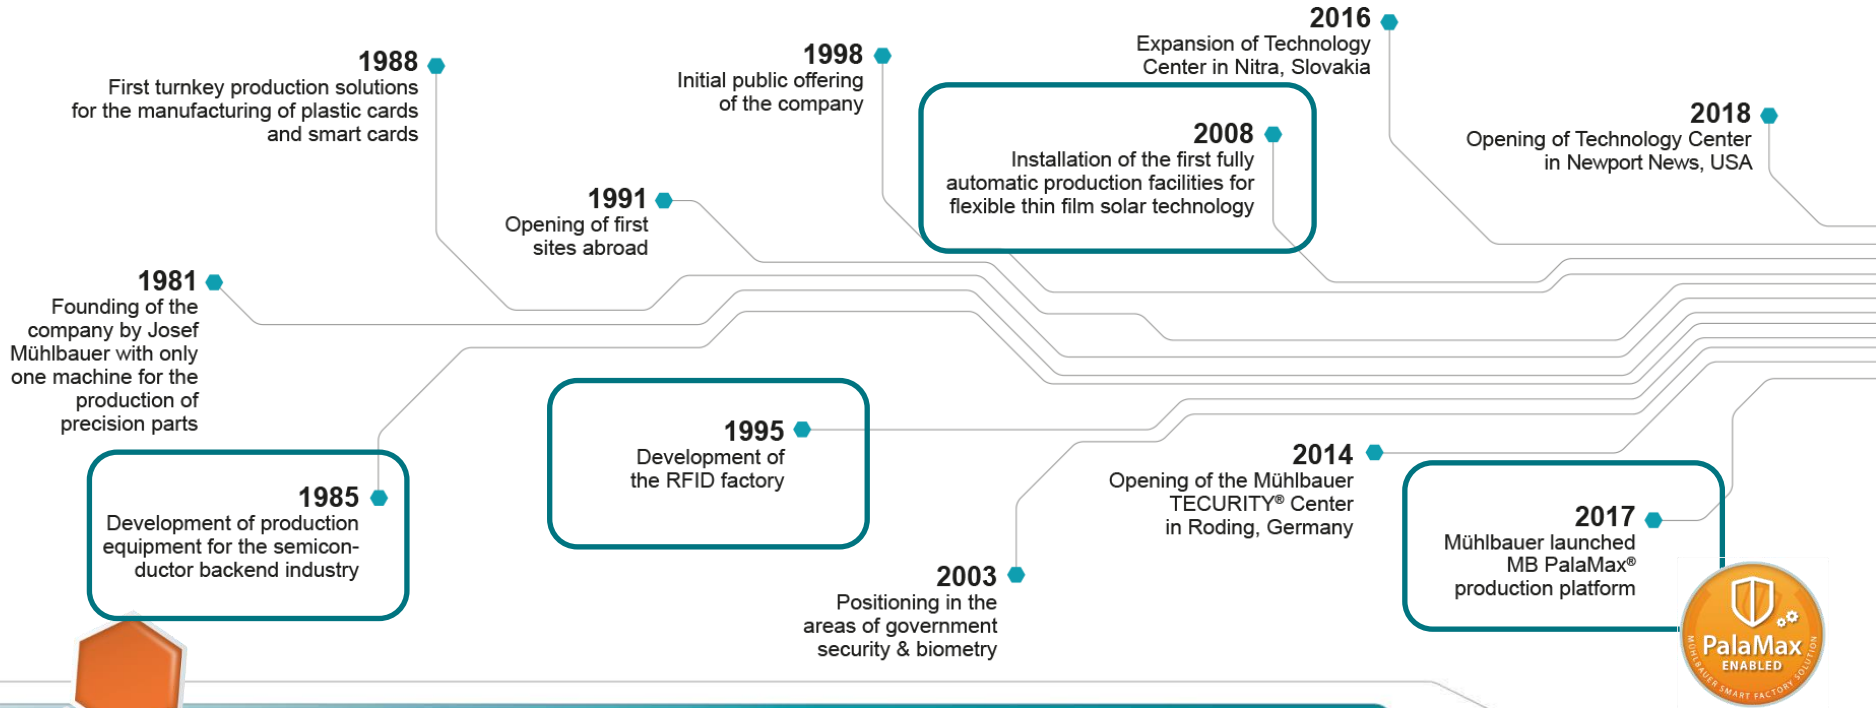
2016
Expansion of Technology Center in Nitra, Slovakia

1988
First turnkey production solutions for the manufacturing of plastic cards and smart cards

1998
Initial public offering of the company

2008
Installation of the first fully automatic production facilities for flexible thin film solar technology

2018
Opening of Technology Center in Newport News, USA

1991
Opening of first sites abroad

1981
Founding of the company by Josef Mühlbauer with only one machine for the production of precision parts

1995
Development of the RFID factory

2014
Opening of the Mühlbauer TECURITY® Center in Roding, Germany

1985
Development of production equipment for the semiconductor backend industry

2017
Mühlbauer launched MB PalaMax® production platform

2003
Positioning in the areas of government security & biometry

PalaMax
ENABLED
MÜHLBAUER SMART FACTORY SOLUTION